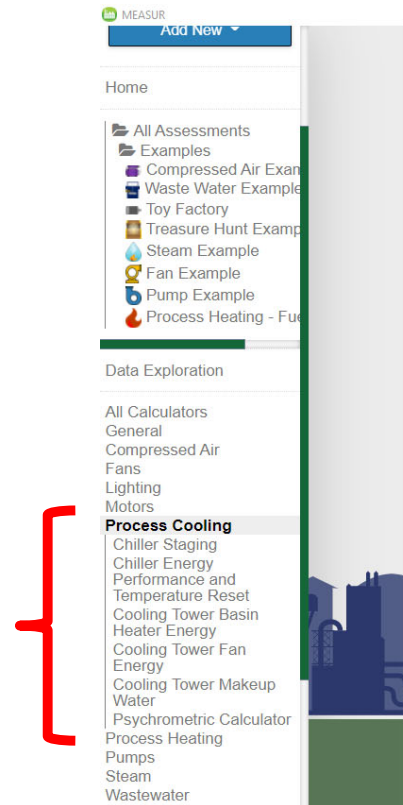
MEASUR

Add New

Home

All Assessments
Examples
Compressed Air Exam
Waste Water Example
Toy Factory
Treasure Hunt Examp
Steam Example
Fan Example
Pump Example
Process Heating - Fue

Data Exploration

All Calculators
General
Compressed Air
Fans
Lighting
Motors
Process Cooling
Chiller Staging
Chiller Energy Performance and Temperature Reset
Cooling Tower Basin Heater Energy
Cooling Tower Fan Energy
Cooling Tower Makeup Water
Psychrometric Calculator
Process Heating
Pumps
Steam
Wastewater